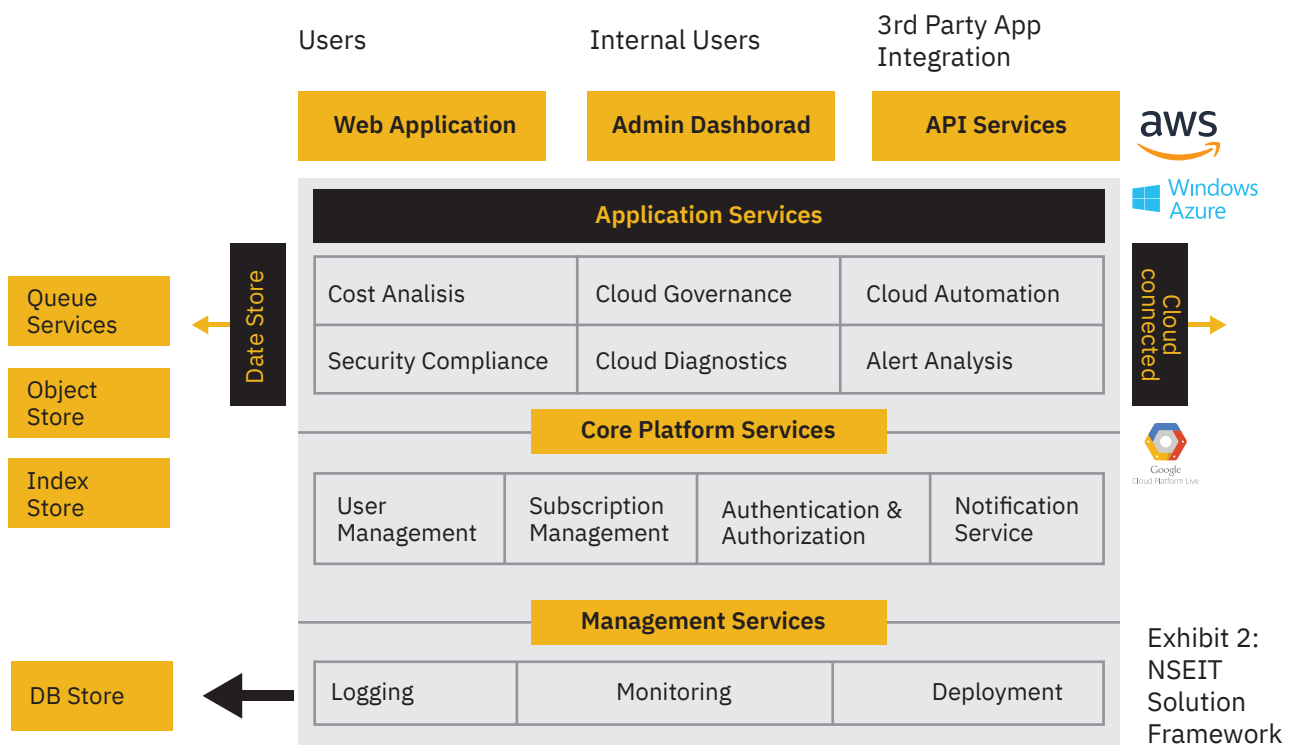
Users

Internal Users

3rd Party App Integration

Web Application

Admin Dashborad

API Services

aws

Windows Azure

Application Services

Date Store

Queue Services

Object Store

Index Store

| Cost Analisis | Cloud Governance | Cloud Automation |
|---|---|---|
| Security Compliance | Cloud Diagnostics | Alert Analysis |

Cloud connected

Core Platform Services

Google Cloud Platform Live

| User Management | Subscription Management | Authentication & Authorization | Notification Service |
|---|---|---|---|

Management Services

DB Store

| Logging | Monitoring | Deployment |
|---|---|---|

Exhibit 2: NSEIT Solution Framework